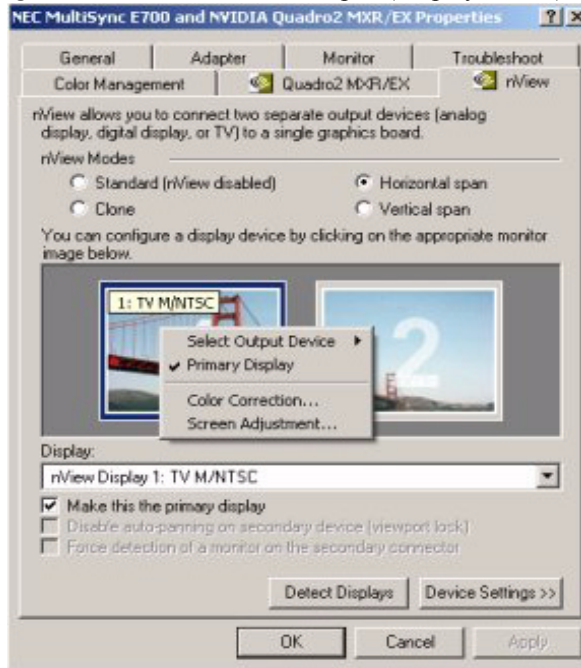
NEC MultiSync E700 and NVIDIA Quadro2 MXR/EX Properties ? X

General | Adapter | Monitor | Troubleshoot
Color Management | Quadro2 MXR/EX | nView

nView allows you to connect two separate output devices (analog display, digital display, or TV) to a single graphics board.

nView Modes
Standard (nView disabled)
Horizontal span
Clone
Vertical span

You can configure a display device by clicking on the appropriate monitor image below.

1: TV M/NTSC

Select Output Device
Primary Display
Color Correction...
Screen Adjustment...

2

Display:
nView Display 1: TV M/NTSC

Make this the primary display
Disable auto-panning on secondary device (viewport lock)
Force detection of a monitor on the secondary connector

Detect Displays
Device Settings >>

OK
Cancel
Apply